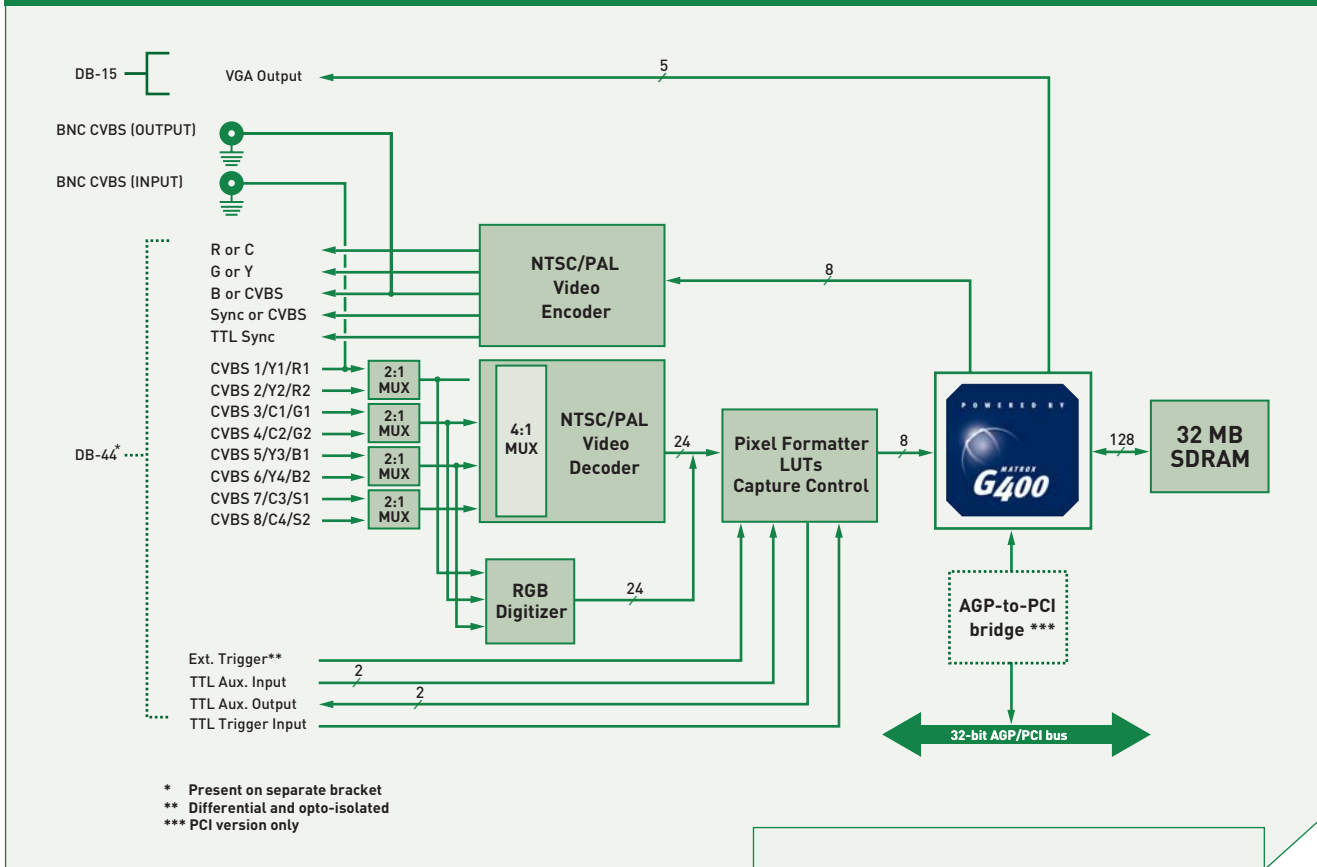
DB-15

VGA Output

5

BNC CVBS (OUTPUT)

BNC CVBS (INPUT)

R or C
G or Y
B or CVBS
Sync or CVBS
TTL Sync

NTSC/PAL Video Encoder

8

CVBS 1/Y1/R1
CVBS 2/Y2/R2
CVBS 3/C1/G1
CVBS 4/C2/G2
CVBS 5/Y3/B1
CVBS 6/Y4/B2
CVBS 7/C3/S1
CVBS 8/C4/S2

DB-44*

2:1 MUX

2:1 MUX

2:1 MUX

2:1 MUX

4:1 MUX

NTSC/PAL Video Decoder

24

Pixel Formatter LUTs Capture Control

8

POWERED BY MATROX G400

128

32 MB SDRAM

RGB Digitizer

24

AGP-to-PCI bridge ***

Ext. Trigger**
TTL Aux. Input
TTL Aux. Output
TTL Trigger Input

2

2

32-bit AGP/PCI bus

* Present on separate bracket
** Differential and opto-isolated
*** PCI version only